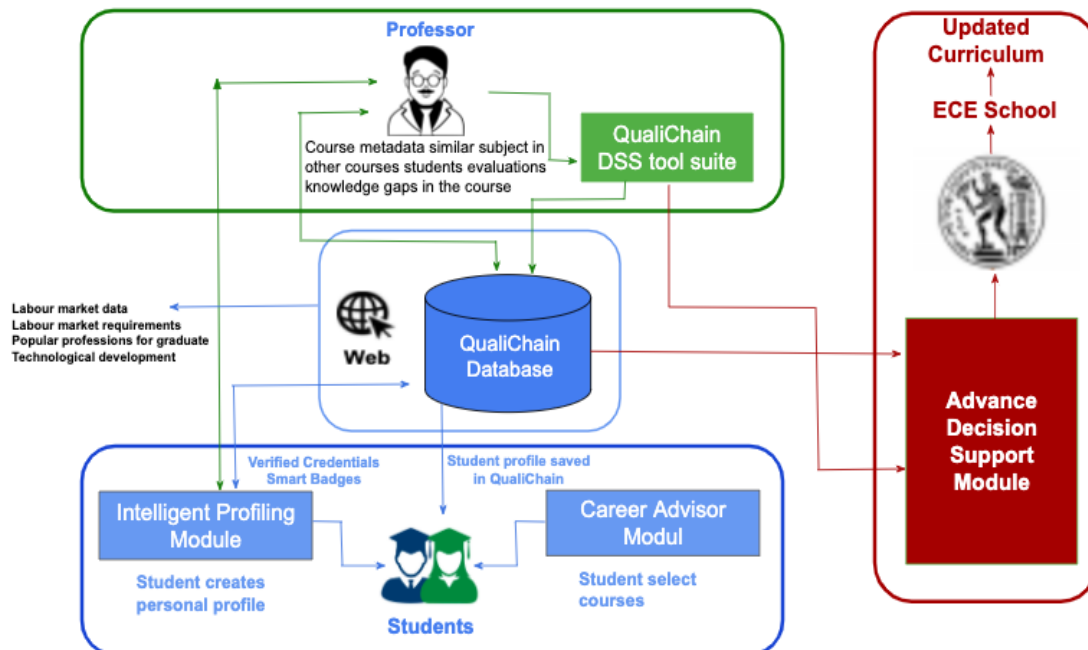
Professor

Course metadata similar subject in other courses students evaluations knowledge gaps in the course

QualiChain DSS tool suite

Updated Curriculum

ECE School

Labour market data
Labour market requirements
Popular professions for graduate
Technological development

Web

QualiChain Database

Advance Decision Support Module

Verified Credentials Smart Badges

Student profile saved in QualiChain

Intelligent Profiling Module

Career Advisor Modul

Student creates personal profile

Student select courses

Students